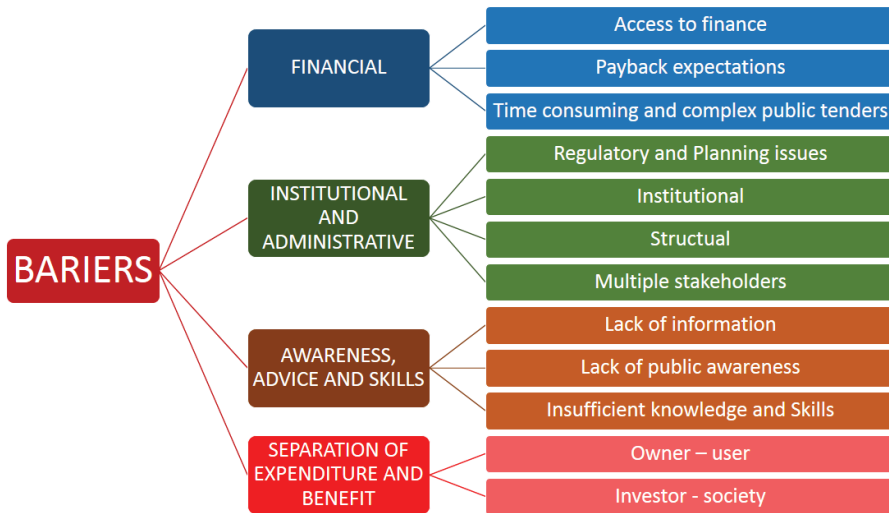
BARIERS

FINANCIAL

Access to finance

Payback expectations

Time consuming and complex public tenders

INSTITUTIONAL AND ADMINISTRATIVE

Regulatory and Planning issues

Institutional

Structual

Multiple stakeholders

AWARENESS, ADVICE AND SKILLS

Lack of information

Lack of public awareness

Insufficient knowledge and Skills

SEPARATION OF EXPENDITURE AND BENEFIT

Owner – user

Investor - society